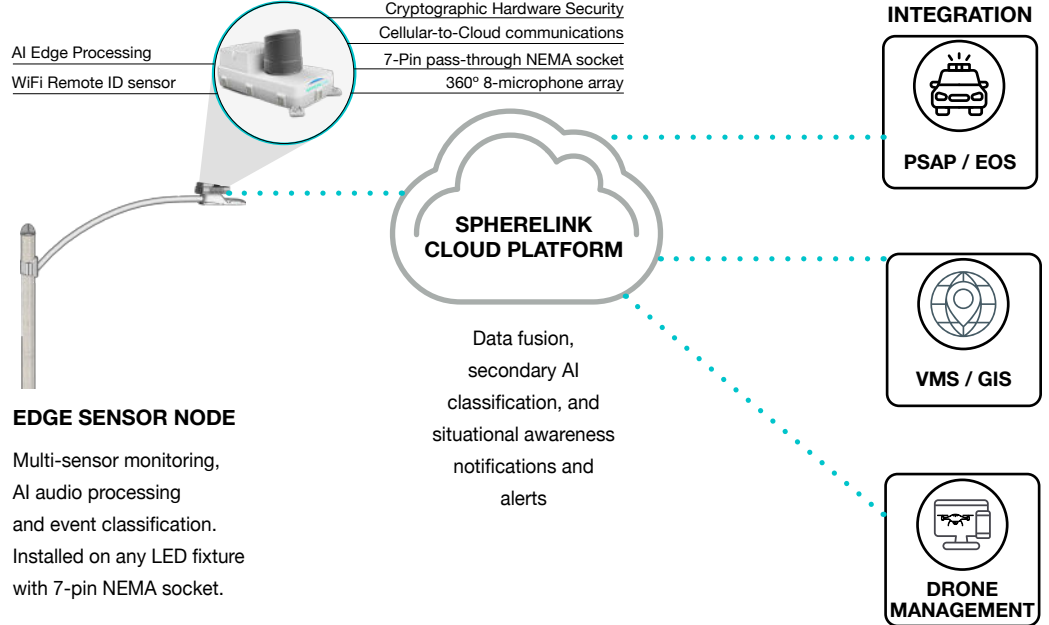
Cryptographic Hardware Security
Cellular-to-Cloud communications
AI Edge Processing
7-Pin pass-through NEMA socket
WiFi Remote ID sensor
360º 8-microphone array

INTEGRATION

PSAP / EOS

SPHERELINK CLOUD PLATFORM

Data fusion, secondary AI classification, and situational awareness notifications and alerts

VMS / GIS

EDGE SENSOR NODE

Multi-sensor monitoring, AI audio processing and event classification. Installed on any LED fixture with 7-pin NEMA socket.

DRONE MANAGEMENT